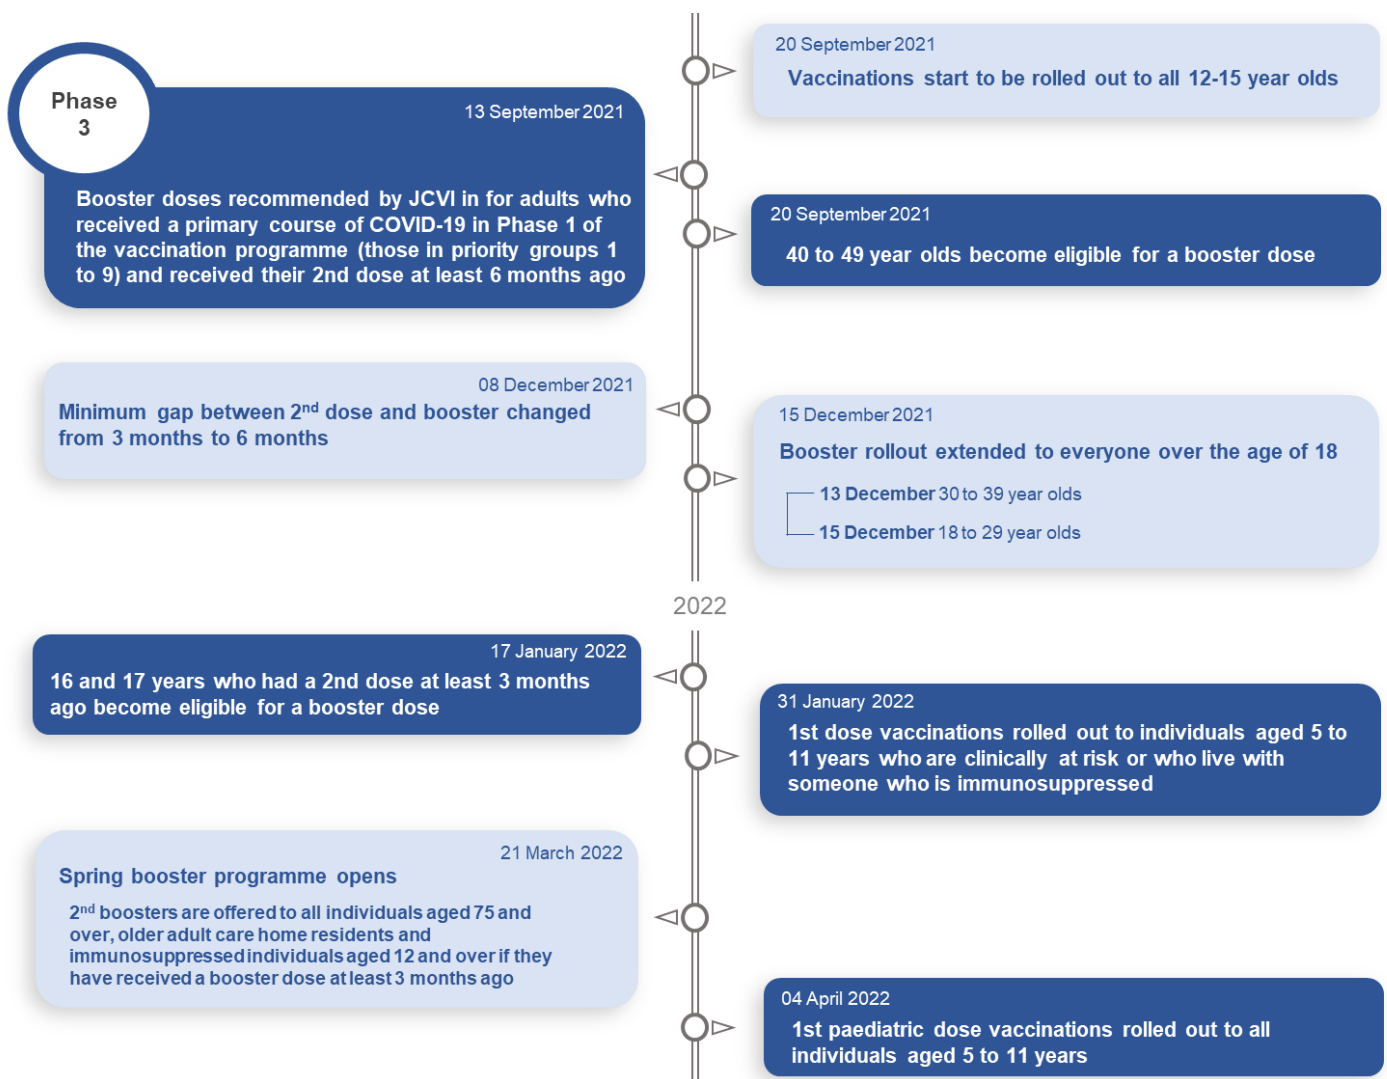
Phase 3

13 September 2021

Booster doses recommended by JCVI in for adults who received a primary course of COVID-19 in Phase 1 of the vaccination programme (those in priority groups 1 to 9) and received their 2nd dose at least 6 months ago

20 September 2021

Vaccinations start to be rolled out to all 12-15 year olds

20 September 2021

40 to 49 year olds become eligible for a booster dose

08 December 2021

Minimum gap between 2$^{nd}$ dose and booster changed from 3 months to 6 months

15 December 2021

Booster rollout extended to everyone over the age of 18

13 December 30 to 39 year olds

15 December 18 to 29 year olds

2022

17 January 2022

16 and 17 years who had a 2nd dose at least 3 months ago become eligible for a booster dose

31 January 2022

1st dose vaccinations rolled out to individuals aged 5 to 11 years who are clinically at risk or who live with someone who is immunosuppressed

21 March 2022

Spring booster programme opens

2$^{nd}$ boosters are offered to all individuals aged 75 and over, older adult care home residents and immunosuppressed individuals aged 12 and over if they have received a booster dose at least 3 months ago

04 April 2022

1st paediatric dose vaccinations rolled out to all individuals aged 5 to 11 years